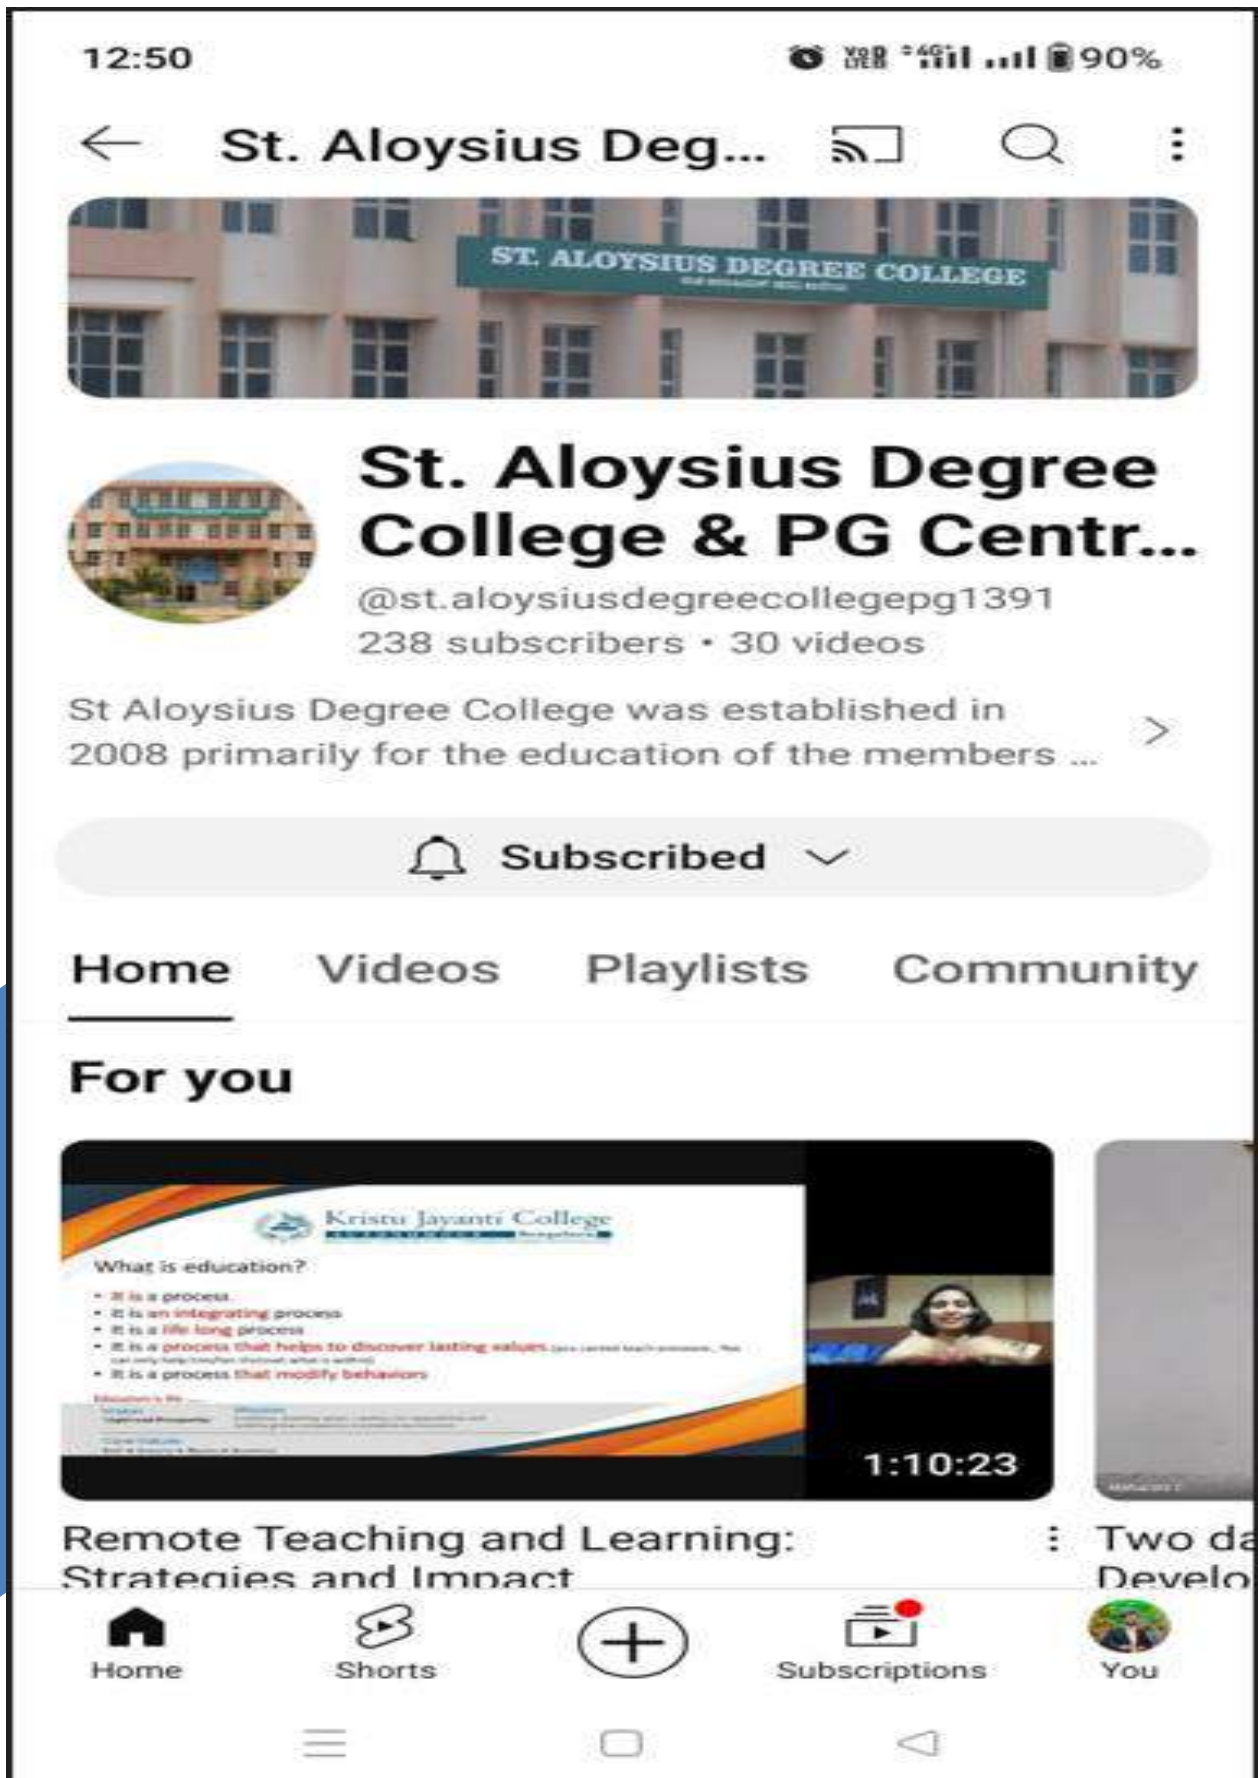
12:50

90%

St. Aloysius Deg...

ST. ALOYSIUS DEGREE COLLEGE

St. Aloysius Degree College & PG Centr...

@st.aloysiusdegreecollegepg1391

238 subscribers • 30 videos

St Aloysius Degree College was established in 2008 primarily for the education of the members ...

Subscribed

Home Videos Playlists Community

For you

Kristu Jayanti College

What is education?

- It is a process
- It is an integrating process
- It is a life long process
- It is a process that helps to discover lasting values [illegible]
- It is a process that modify behaviors

1:10:23

Remote Teaching and Learning: Strategies and Impact

Two da Develo

Home Shorts Subscriptions You